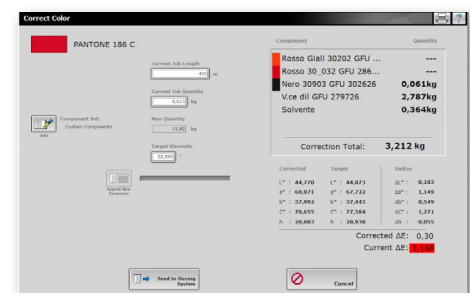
Correct Color

PANTONE 186 C

Current Job Length
400 m

Current Job Quantity
0,610 kg

Component Set:
Custom Component

Edit

New Quantity
11,40 kg

Target Viscosity
30,000

Adjust New Correction

Send to Dosing System

Cancel

| Component | Quantity |
|---|---|
| Rosso Giall 30202 GFU ... | --- |
| Rosso 30_032 GFU 286... | --- |
| Nero 30903 GFU 302626 | 0,061kg |
| V.ce dil GFU 279726 | 2,787kg |
| Solvente | 0,364kg |

Correction Total: 3,212 kg

| Corrected | Target | Deltas |
|---|---|---|
| L* : 44,770 | L* : 44,871 | ΔL* : 0,103 |
| a* : 68,871 | a* : 67,722 | Δa* : 1,149 |
| b* : 37,992 | b* : 37,443 | Δb* : 0,549 |
| C* : 78,655 | C* : 77,384 | ΔC* : 1,271 |
| h : 28,883 | h : 28,938 | Δh : 0,055 |

Corrected ΔE: 0,30
Current ΔE: 3,168